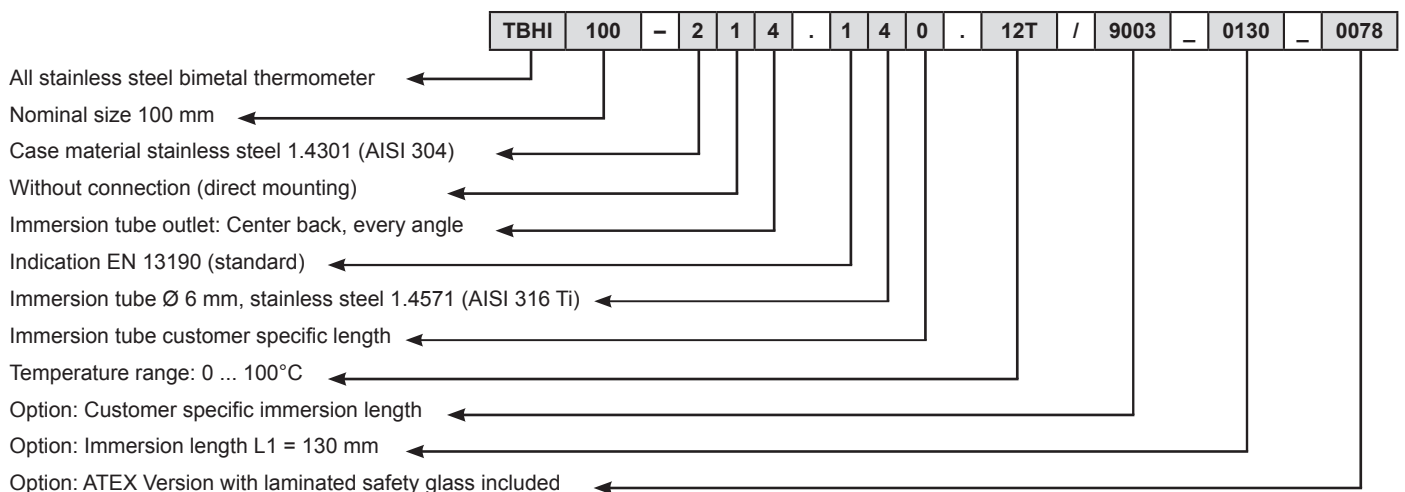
| TBHI | 100 | – | 2 | 1 | 4 | . | 1 | 4 | 0 | . | 12T | / | 9003 | _ | 0130 | _ | 0078 |
|---|---|---|---|---|---|---|---|---|---|---|---|---|---|---|---|---|---|

All stainless steel bimetal thermometer

Nominal size 100 mm

Case material stainless steel 1.4301 (AISI 304)

Without connection (direct mounting)

Immersion tube outlet: Center back, every angle

Indication EN 13190 (standard)

Immersion tube Ø 6 mm, stainless steel 1.4571 (AISI 316 Ti)

Immersion tube customer specific length

Temperature range: 0 ... 100°C

Option: Customer specific immersion length

Option: Immersion length L1 = 130 mm

Option: ATEX Version with laminated safety glass included